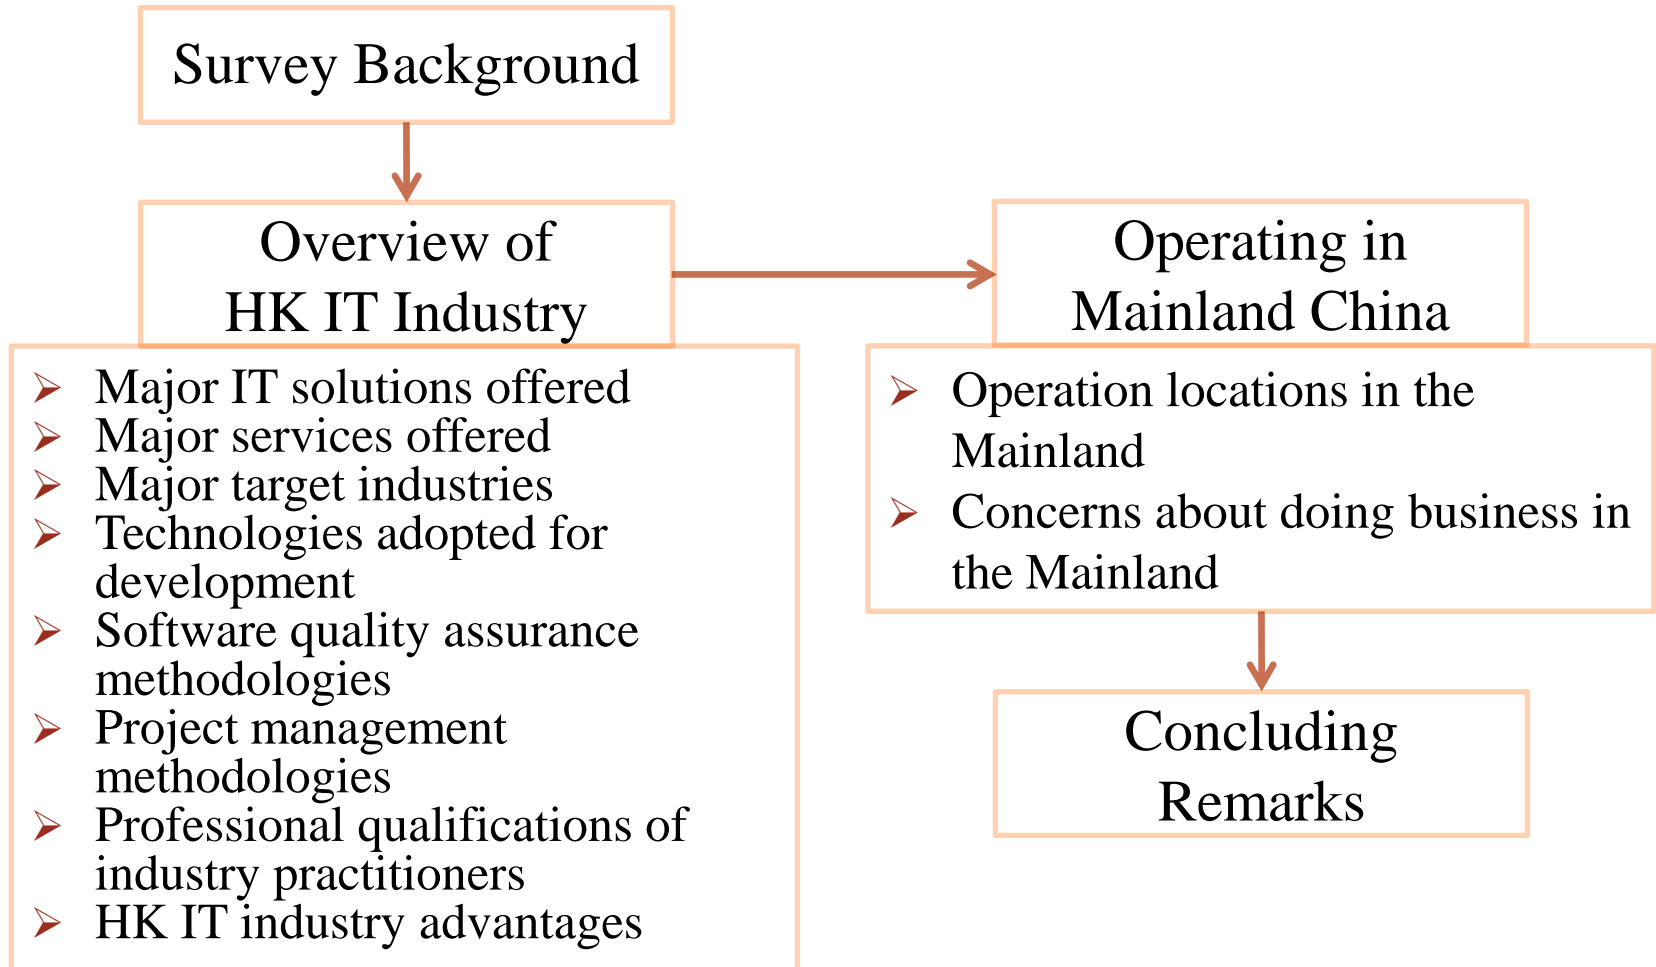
Survey Background

Overview of HK IT Industry

- Major IT solutions offered
- Major services offered
- Major target industries
- Technologies adopted for development
- Software quality assurance methodologies
- Project management methodologies
- Professional qualifications of industry practitioners
- HK IT industry advantages

Operating in Mainland China

- Operation locations in the Mainland
- Concerns about doing business in the Mainland

Concluding Remarks